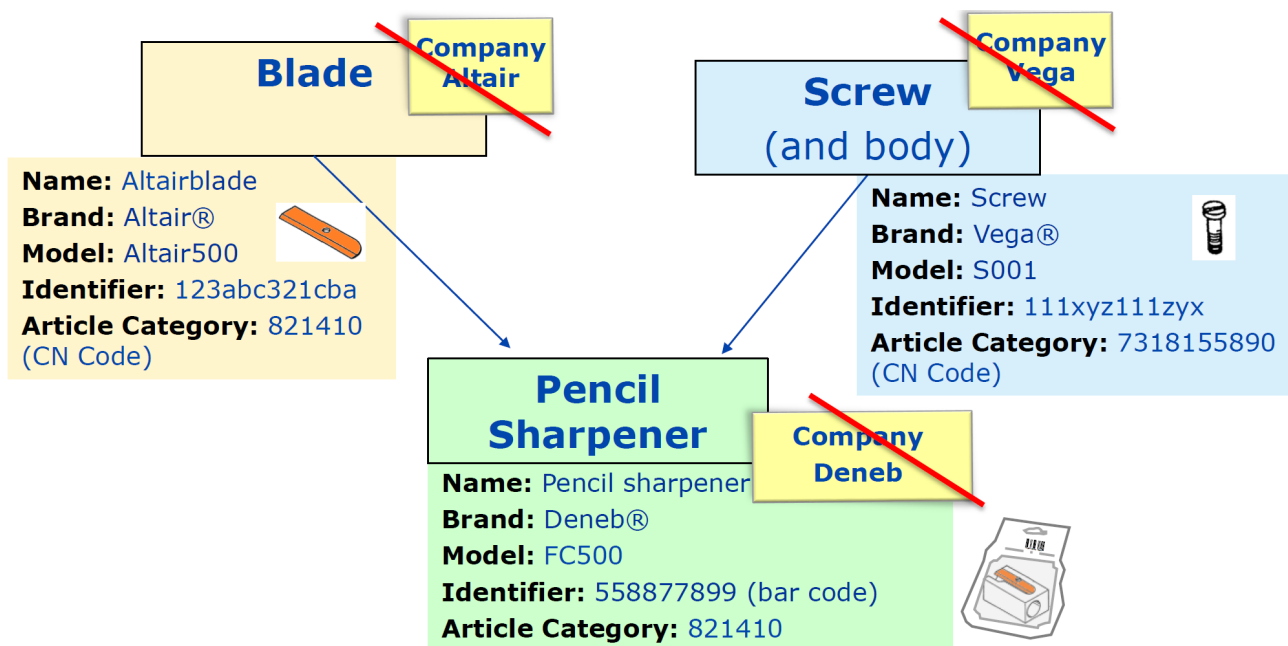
Blade

Company Altair

Name: Altairblade
Brand: Altair®
Model: Altair500
Identifier: 123abc321cba
Article Category: 821410 (CN Code)

Screw (and body)

Company Vega

Name: Screw
Brand: Vega®
Model: S001
Identifier: 111xyz111zyx
Article Category: 7318155890 (CN Code)

Pencil Sharpener

Company Deneb

Name: Pencil sharpener
Brand: Deneb®
Model: FC500
Identifier: 558877899 (bar code)
Article Category: 821410